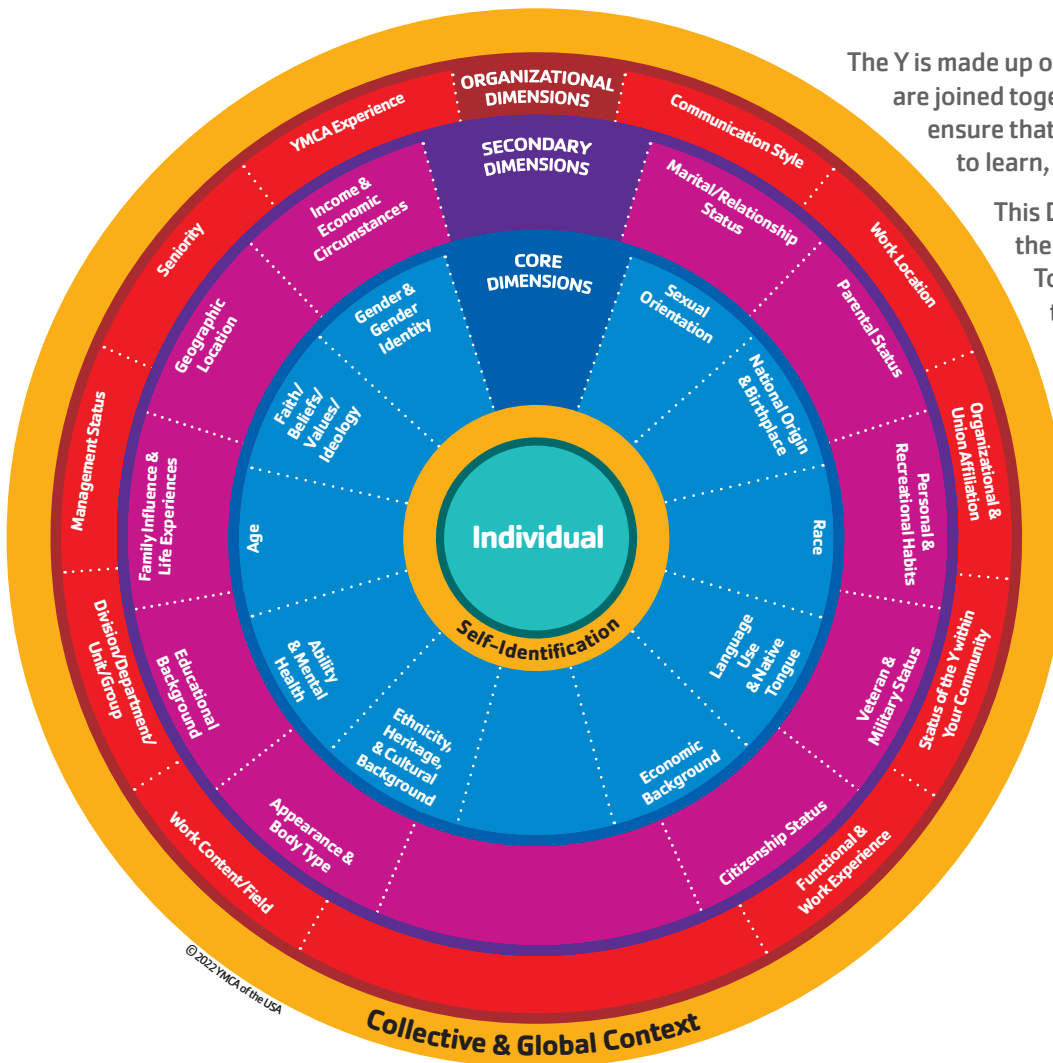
The Y is made up o
are joined toge
ensure that
to learn,

This D
the
To
t

ORGANIZATIONAL DIMENSIONS

SECONDARY DIMENSIONS

CORE DIMENSIONS

YMCA Experience

Communication Style

Work Location

Organizational & Union Affiliation

Status of the Y within Your Community

Functional & Work Experience

Work Content/Field

Division/Department/ Unit/Group

Management Status

Seniority

Income & Economic Circumstances

Marital/Relationship Status

Parental Status

Personal & Recreational Habits

Veteran & Military Status

Citizenship Status

Appearance & Body Type

Educational Background

Family Influence & Life Experiences

Geographic Location

Gender & Gender Identity

Sexual Orientation

National Origin & Birthplace

Race

Language Use & Native Tongue

Economic Background

Ethnicity, Heritage, & Cultural Background

Ability & Mental Health

Age

Faith/ Beliefs/ Values/ Ideology

Individual

Self-Identification

Collective & Global Context

© 2022 YMCA of the USA